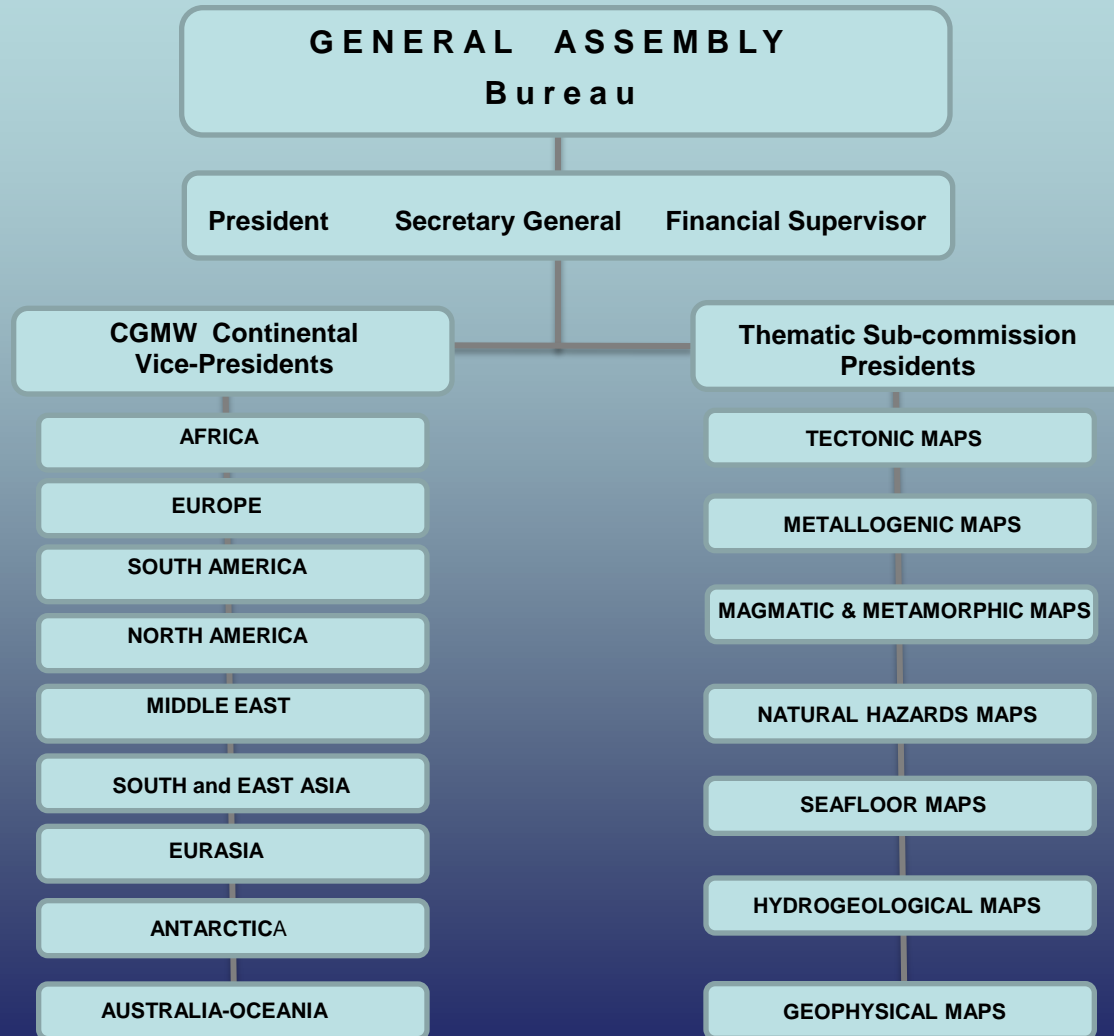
GENERAL ASSEMBLY
Bureau

President Secretary General Financial Supervisor

CGMW Continental Vice-Presidents

AFRICA

EUROPE

SOUTH AMERICA

NORTH AMERICA

MIDDLE EAST

SOUTH and EAST ASIA

EURASIA

ANTARCTICA

AUSTRALIA-OCEANIA

Thematic Sub-commission Presidents

TECTONIC MAPS

METALLOGENIC MAPS

MAGMATIC & METAMORPHIC MAPS

NATURAL HAZARDS MAPS

SEAFLOOR MAPS

HYDROGEOLOGICAL MAPS

GEOPHYSICAL MAPS